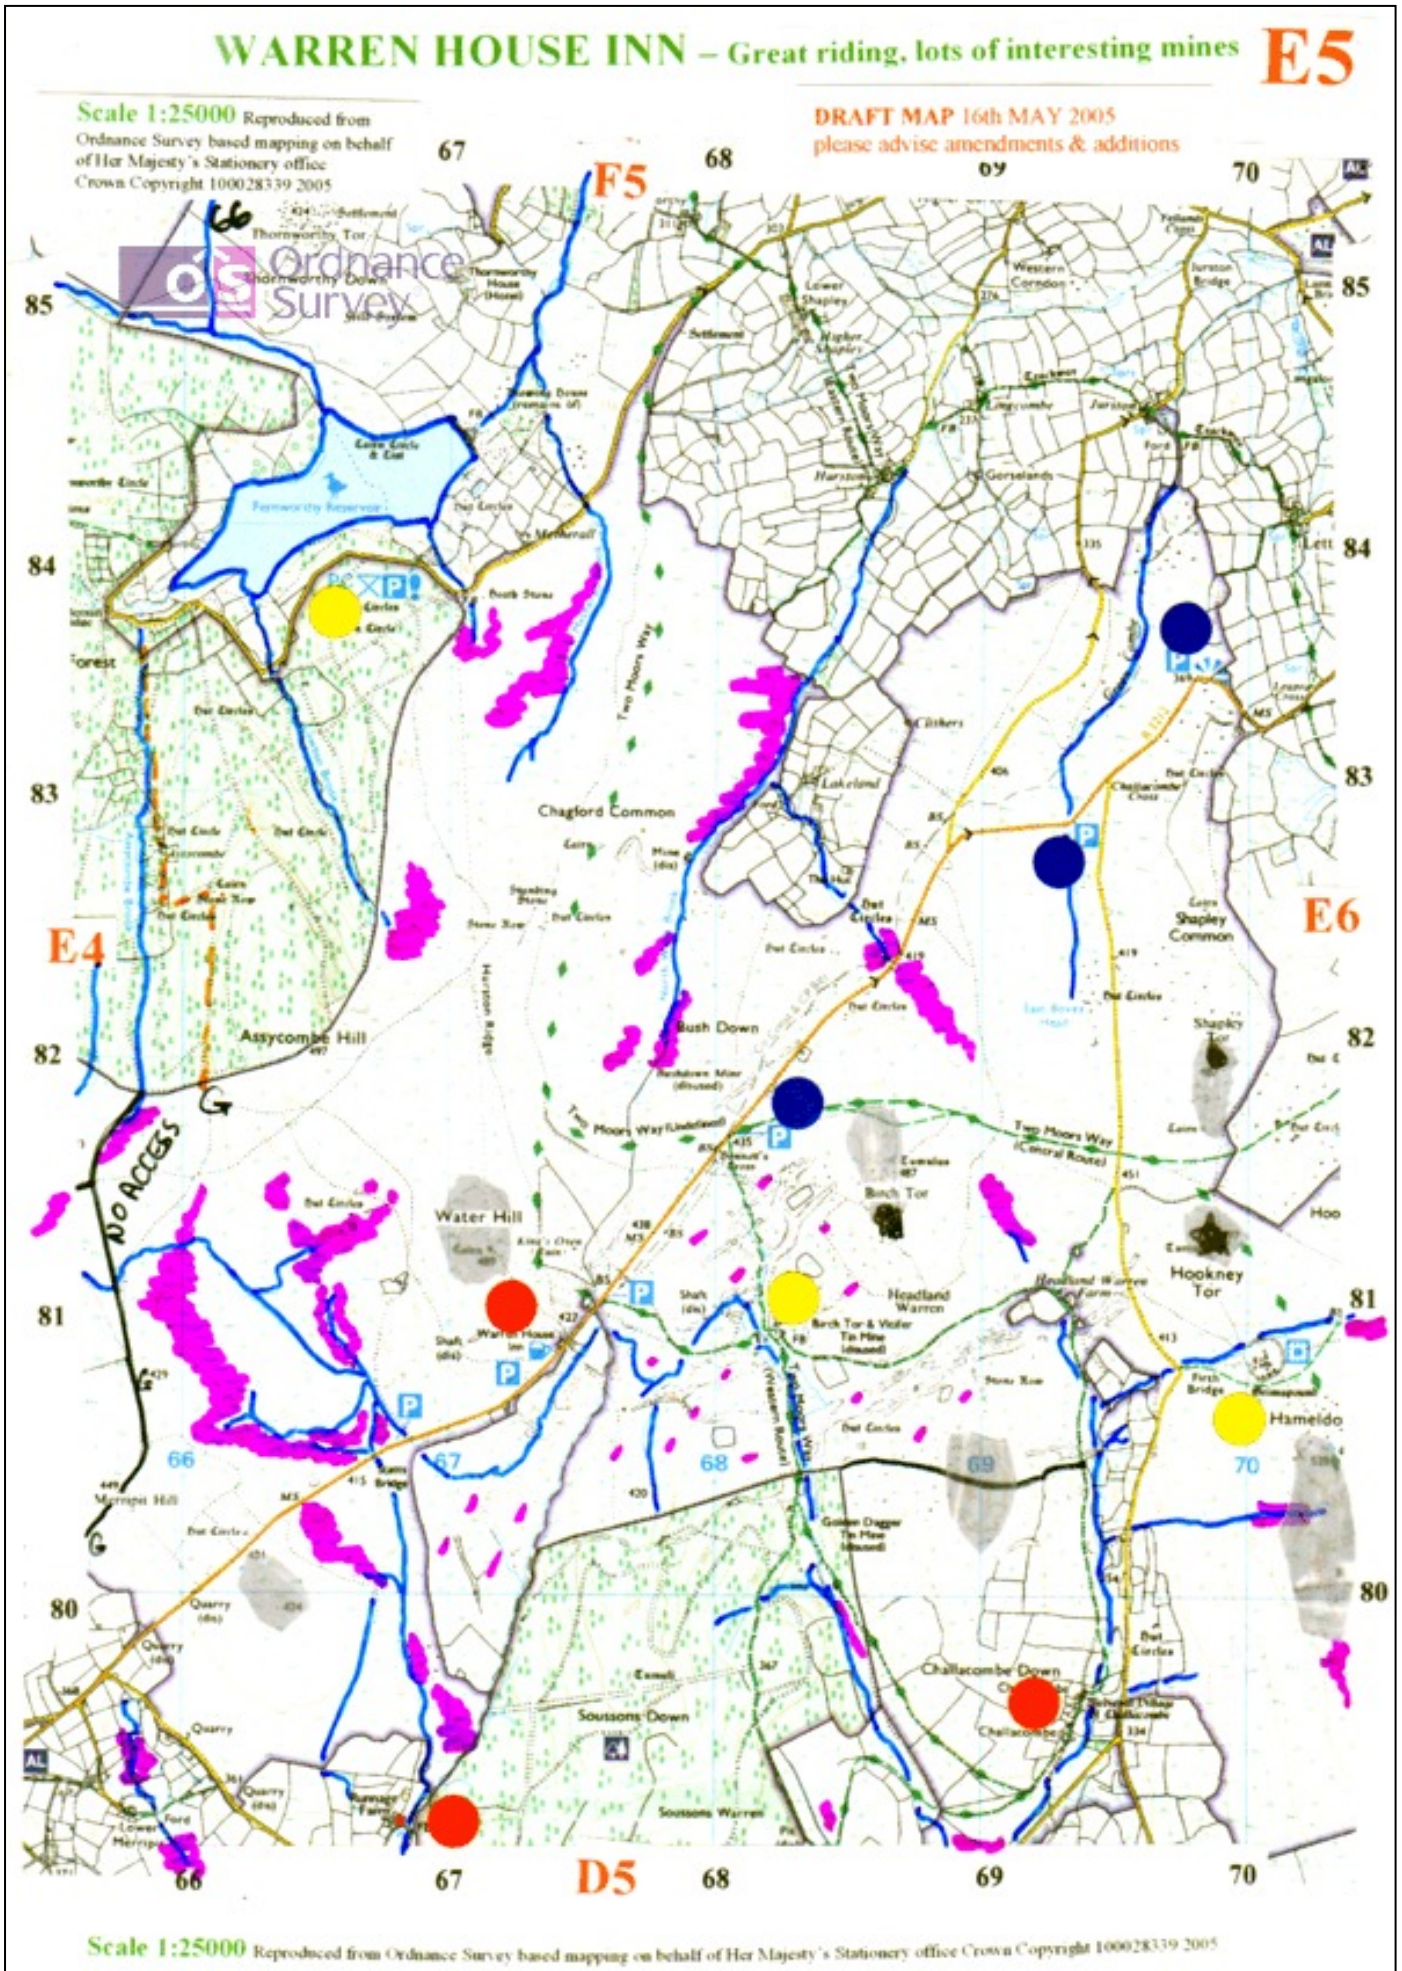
WARREN HOUSE INN – Great riding, lots of interesting mines E5

Scale 1:25000 Reproduced from Ordnance Survey based mapping on behalf of Her Majesty's Stationery office Crown Copyright 100028339 2005

DRAFT MAP 16th MAY 2005
please advise amendments & additions

67 68 69 70

F5

Ordnance Survey

85

Thornworthy Tor

Fernworthy Reservoir

84

Forest

83

Chagford Common

Two Moors Way

Lakeland

Shapley Common

E6

E4

82

Assycombe Hill

Bush Down

Headland Warren

Shapley Tor

Two Moors Way (Central Route)

Birch Tor

NO ACCESS

G

Water Hill

Hookney Tor

81

Warren House Inn

Birch Tor & Vitifer Tin Mine (disused)

Hameldo

66 67 68 69 70

Merripit Hill

Golden Dagger Tin Mine (disused)

80

Challacombe Down

Soussons Down

Soussons Warren

66 67 D5 68 69 70

Scale 1:25000 Reproduced from Ordnance Survey based mapping on behalf of Her Majesty's Stationery office Crown Copyright 100028339 2005